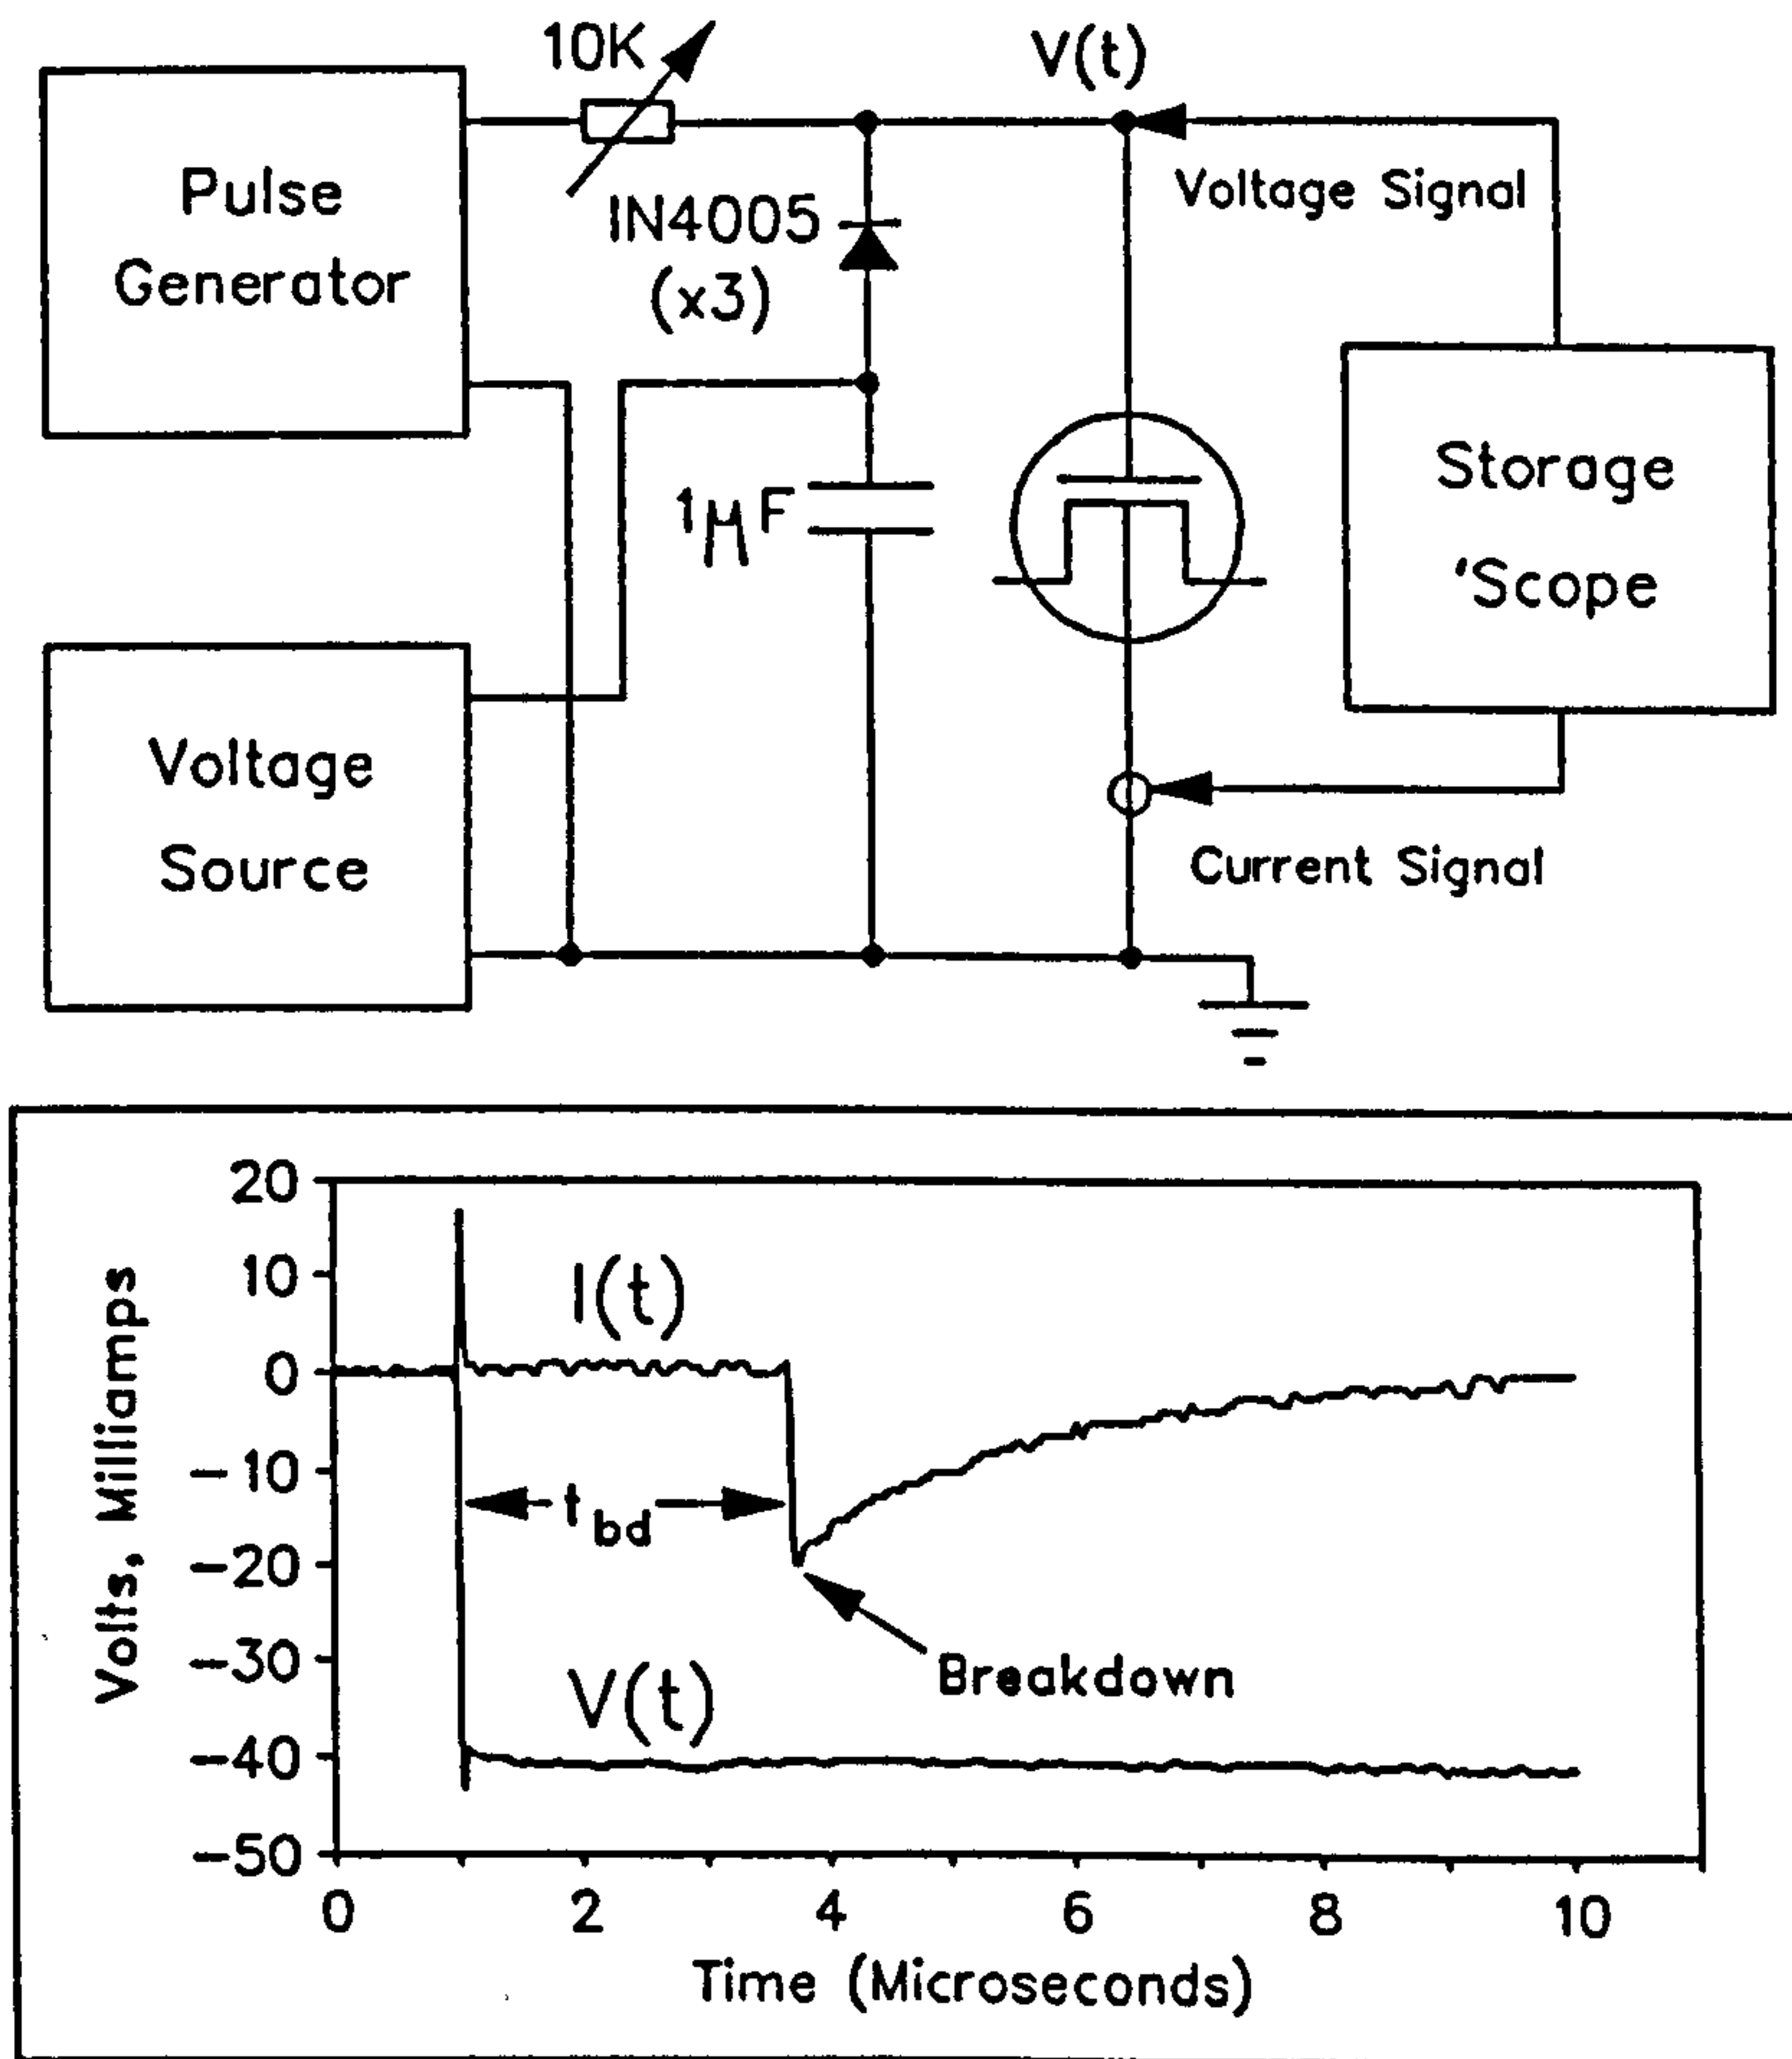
10K

V(t)

Pulse Generator

IN4005 (x3)

Voltage Signal

$1\mu F$

Storage 'Scope

Voltage Source

Current Signal

20
10
0
−10
−20
−30
−40
−50

Volts, Milliamps

I(t)

$t_{bd}$

Breakdown

V(t)

0
2
4
6
8
10

Time (Microseconds)